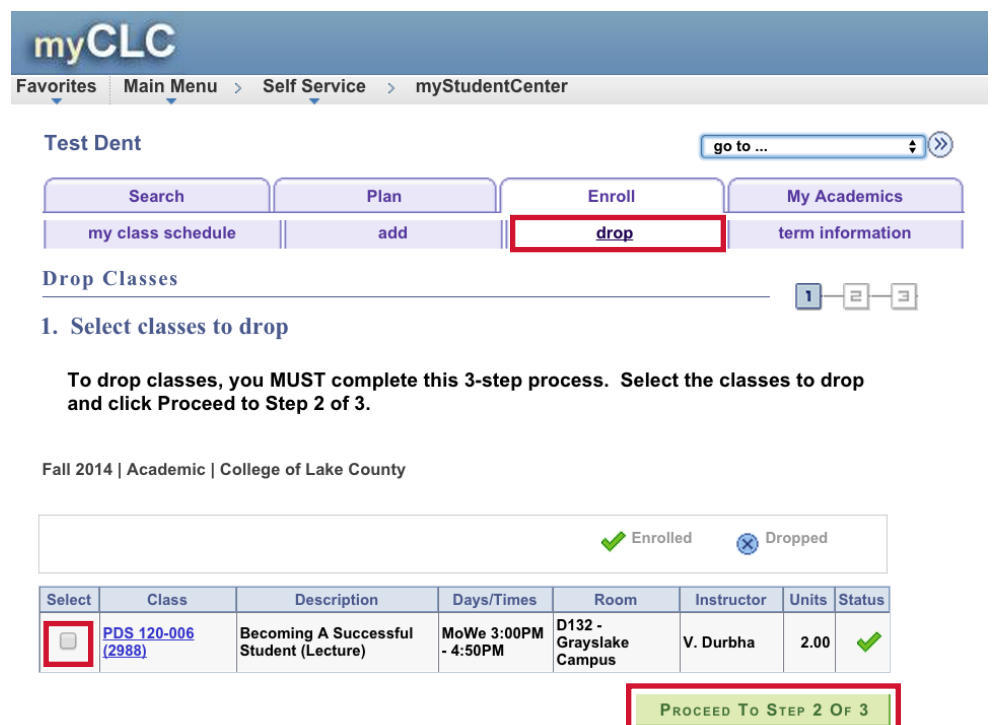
myCLC

Favorites Main Menu > Self Service > myStudentCenter

Test Dent

go to ...

Search | Plan | Enroll | My Academics

my class schedule | add | drop | term information

Drop Classes

1 2 3

1. Select classes to drop

To drop classes, you MUST complete this 3-step process. Select the classes to drop and click Proceed to Step 2 of 3.

Fall 2014 | Academic | College of Lake County

Enrolled Dropped

| Select | Class | Description | Days/Times | Room | Instructor | Units | Status |
|---|---|---|---|---|---|---|---|
| | PDS 120-006 (2988) | Becoming A Successful Student (Lecture) | MoWe 3:00PM - 4:50PM | D132 - Grayslake Campus | V. Durbha | 2.00 | |

Proceed To Step 2 Of 3